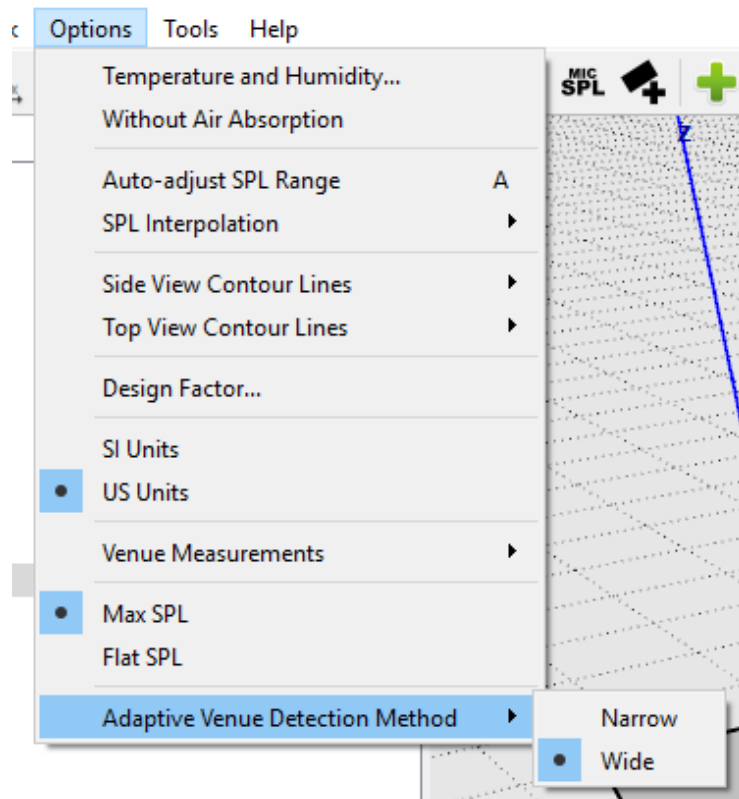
c Options Tools Help

MIC SPL

Z

Temperature and Humidity...
Without Air Absorption

Auto-adjust SPL Range A
SPL Interpolation

Side View Contour Lines
Top View Contour Lines

Design Factor...

SI Units
US Units

Venue Measurements

Max SPL
Flat SPL

Adaptive Venue Detection Method

Narrow
Wide